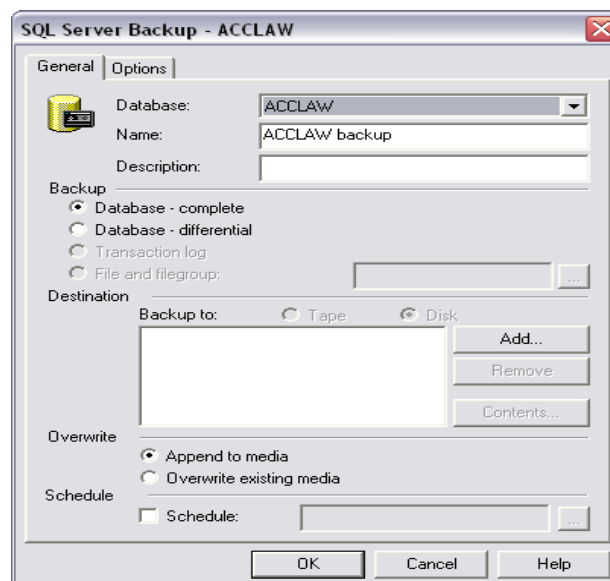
SQL Server Backup - ACCLAW

General | Options

Database: ACCLAW

Name: ACCLAW backup

Description:

Backup

Database - complete

Database - differential

Transaction log

File and filegroup:

...

Destination

Backup to: Tape Disk

Add...

Remove

Contents...

Overwrite

Append to media

Overwrite existing media

Schedule

Schedule:

...

OK Cancel Help